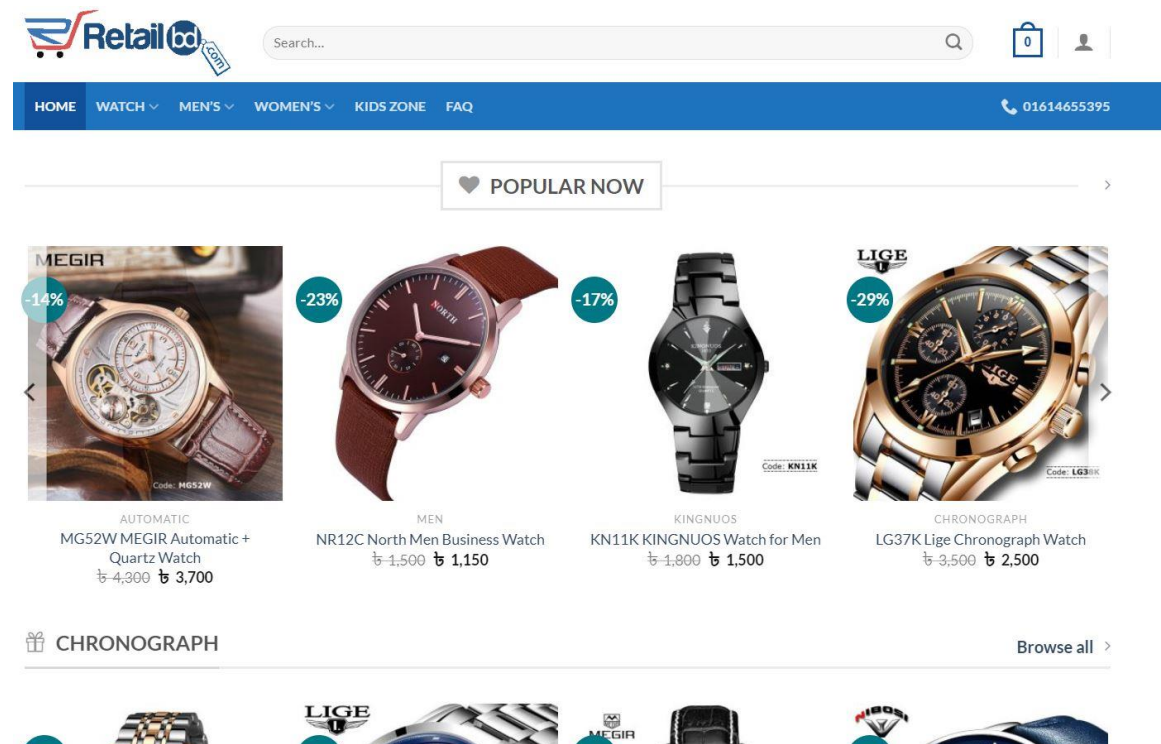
Retailbd.com

Search...

0

HOME WATCH MEN'S WOMEN'S KIDS ZONE FAQ

01614655395

POPULAR NOW

MEGIR
-14%
Code: MG52W
AUTOMATIC
MG52W MEGIR Automatic + Quartz Watch
~~৳ 4,300~~ ৳ 3,700

-23%
NORTH
MEN
NR12C North Men Business Watch
~~৳ 1,500~~ ৳ 1,150

-17%
KINGNUOS
Code: KN11K
KINGNUOS
KN11K KINGNUOS Watch for Men
~~৳ 1,800~~ ৳ 1,500

LIGE
-29%
LIGE
Code: LG38K
CHRONOGRAPH
LG37K Lige Chronograph Watch
~~৳ 3,500~~ ৳ 2,500

CHRONOGRAPH

Browse all

LIGE
MEGIR
NIBOSI